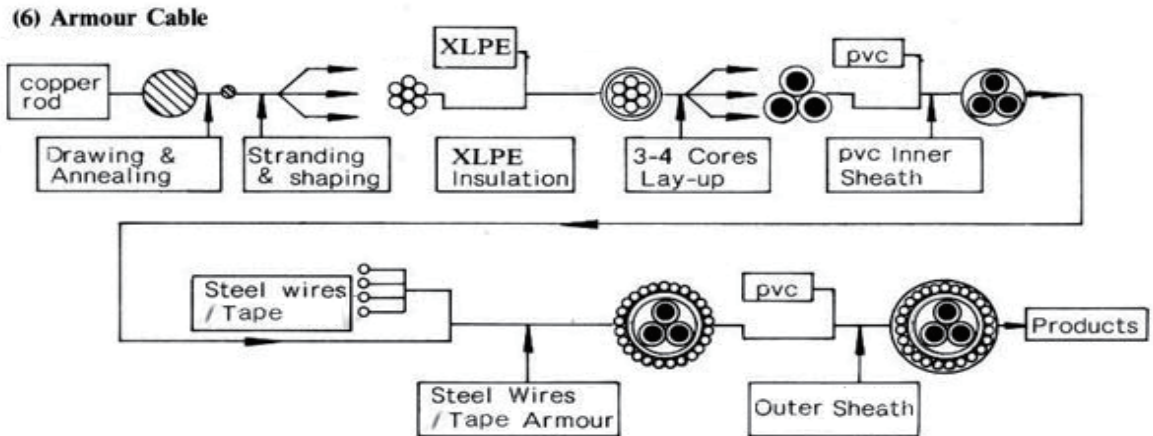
(6) Armour Cable

copper rod

XLPE

pvc

Drawing & Annealing

Stranding & shaping

XLPE Insulation

3-4 Cores Lay-up

pvc Inner Sheath

Steel wires /Tape

pvc

Products

Steel Wires /Tape Armour

Outer Sheath